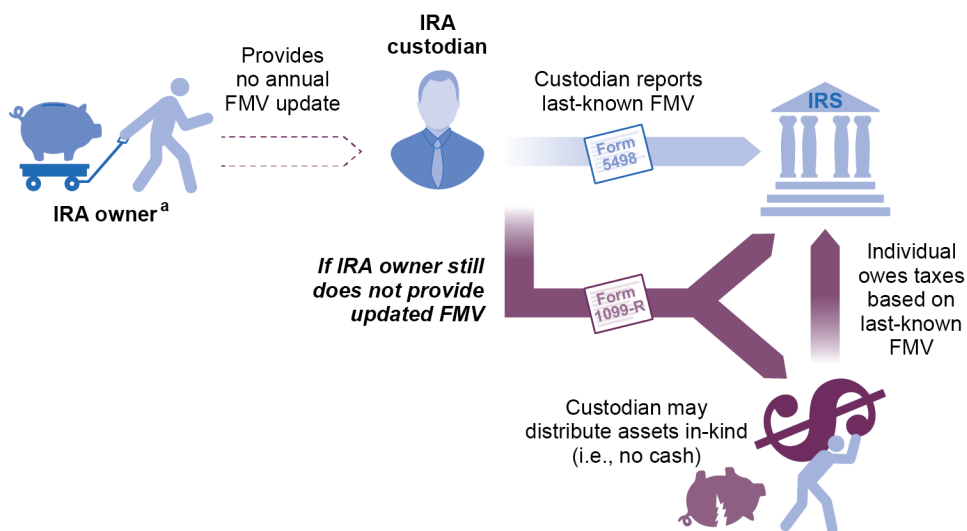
IRA owner $^{a}$

Provides no annual FMV update

IRA custodian

Custodian reports last-known FMV

Form 5498

IRS

If IRA owner still does not provide updated FMV

Form 1099-R

Individual owes taxes based on last-known FMV

Custodian may distribute assets in-kind (i.e., no cash)